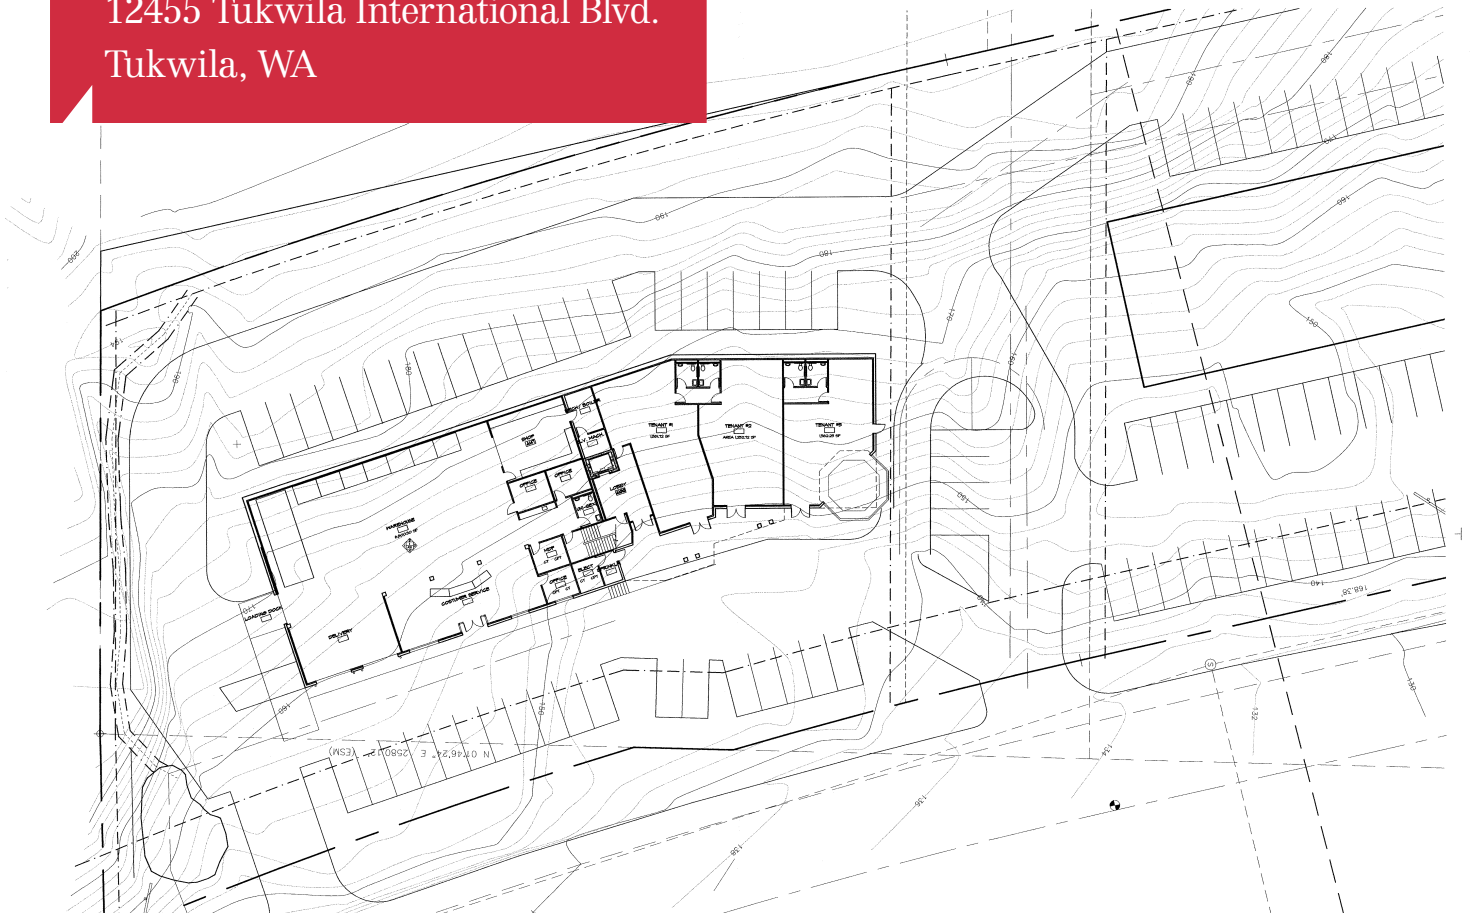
12455 Tukwila International Blvd.
Tukwila, WA

WAREHOUSE

TENANT #1

TENANT #2

TENANT #3

OFFICE

OFFICE

OFFICE

LOBBY

SHOP

LOADING DOCK

DELIVERY

CUSTOMER SERVICE

N 01°46'24" E 258.02' (ESM)

168.38'

180

170

160

150

140

138

136

134

132

200

190